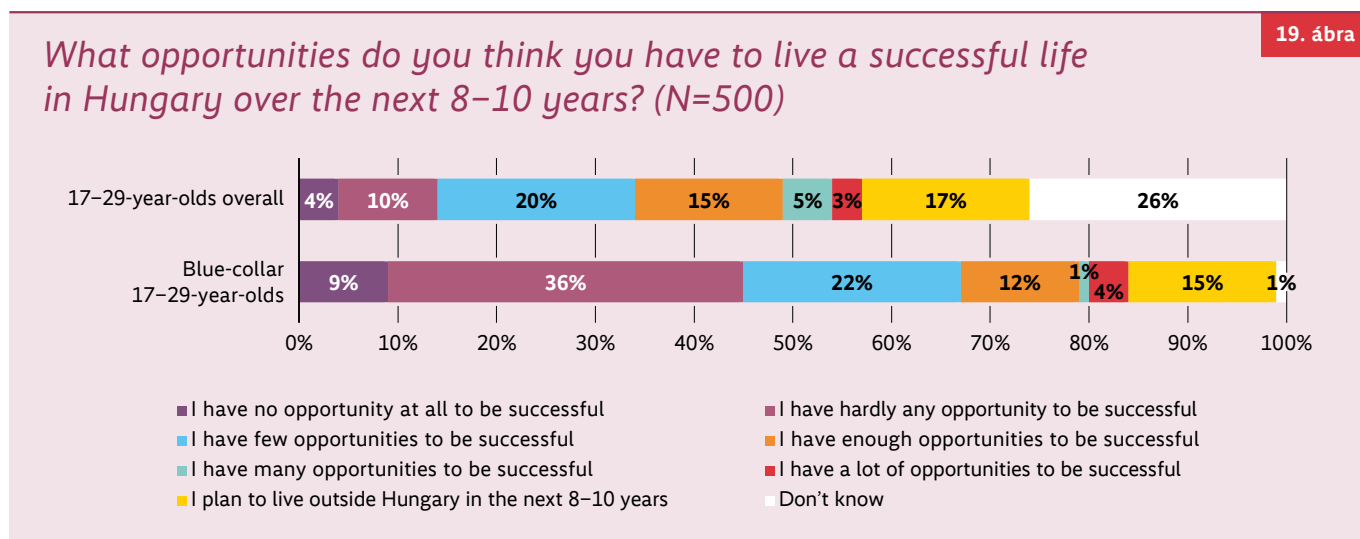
19. ábra

What opportunities do you think you have to live a successful life in Hungary over the next 8–10 years? (N=500)

17–29-year-olds overall 4% 10% 20% 15% 5% 3% 17% 26%

Blue-collar 17–29-year-olds 9% 36% 22% 12% 1% 4% 15% 1%

0% 10% 20% 30% 40% 50% 60% 70% 80% 90% 100%

I have no opportunity at all to be successful
I have hardly any opportunity to be successful
I have few opportunities to be successful
I have enough opportunities to be successful
I have many opportunities to be successful
I have a lot of opportunities to be successful
I plan to live outside Hungary in the next 8–10 years
Don't know